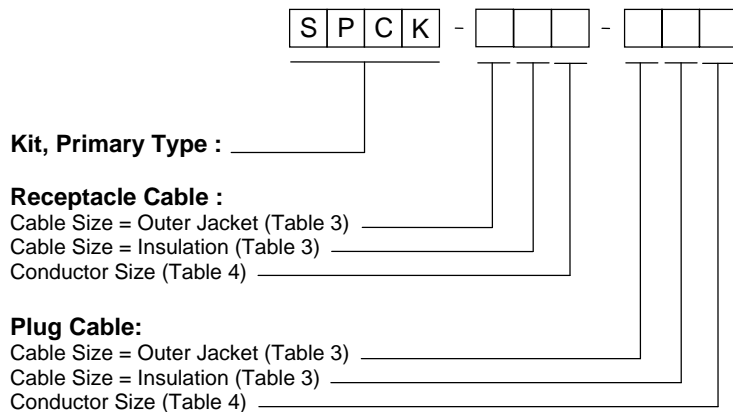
| S | P | C | K | - | | | | - | | | |
|---|---|---|---|---|---|---|---|---|---|---|---|

**Kit, Primary Type :**

**Receptacle Cable :**
Cable Size = Outer Jacket (Table 3)
Cable Size = Insulation (Table 3)
Conductor Size (Table 4)

**Plug Cable:**
Cable Size = Outer Jacket (Table 3)
Cable Size = Insulation (Table 3)
Conductor Size (Table 4)